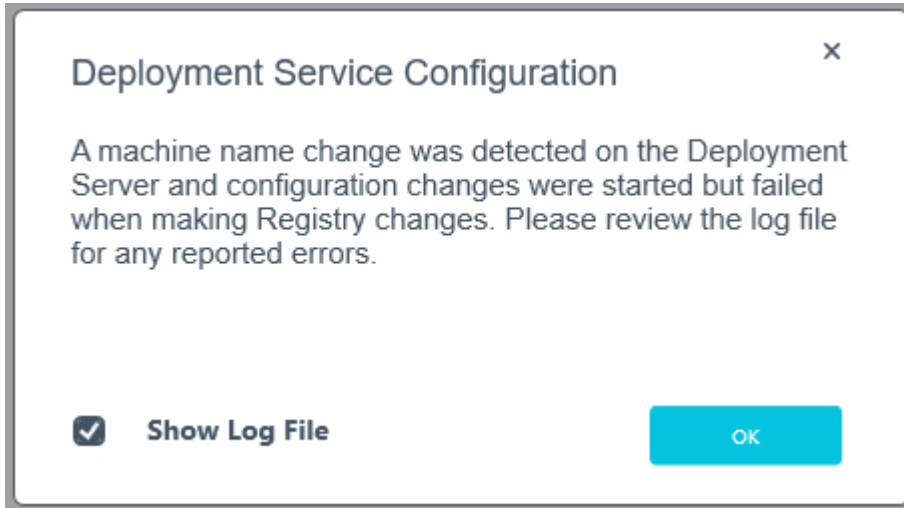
Deployment Service Configuration

×

A machine name change was detected on the Deployment Server and configuration changes were started but failed when making Registry changes. Please review the log file for any reported errors.

Show Log File

OK